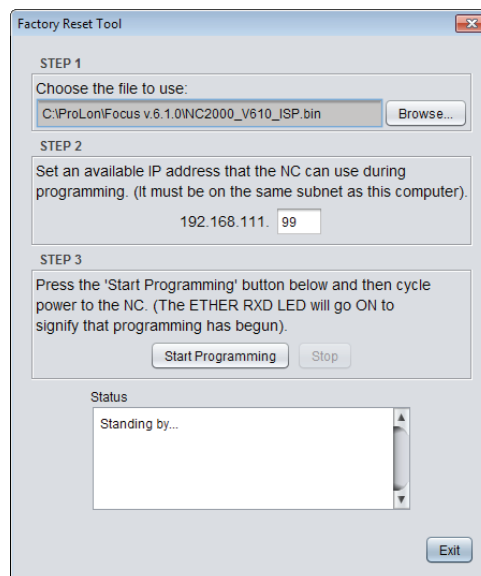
Factory Reset Tool

STEP 1

Choose the file to use:

C:\ProLon\Focus v.6.1.0\NC2000_V610_ISP.bin

Browse...

STEP 2

Set an available IP address that the NC can use during programming. (It must be on the same subnet as this computer).

192.168.111. 99

STEP 3

Press the 'Start Programming' button below and then cycle power to the NC. (The ETHER RXD LED will go ON to signify that programming has begun).

Start Programming

Stop

Status

Standing by...

Exit